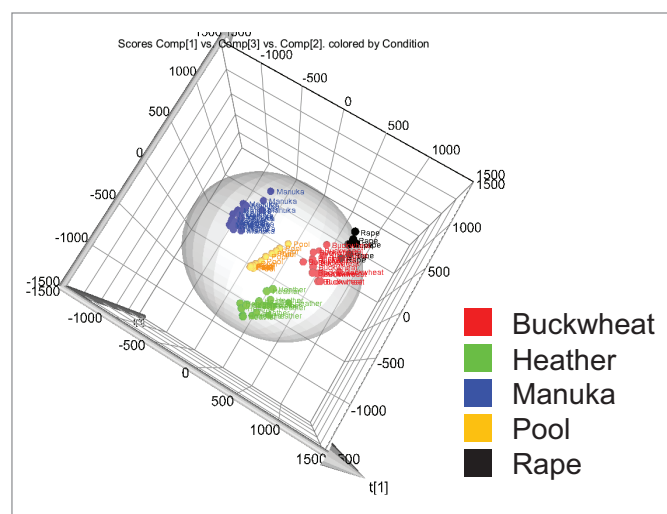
Scores Comp[1] vs. Comp[3] vs. Comp[2]. colored by Condition

-1500
-1000
-500
0
500
1000
1500

1000
500
0
-500
-1000
-1500
-1500

1500
1500
1000
500
0
-500
-1000

-1000
-500
0
500
1000
1500

t[3]
t[1]

Manuka
Manuka
Rape
Rape
Pool
Buckwheat
Heather

Buckwheat
Heather
Manuka
Pool
Rape